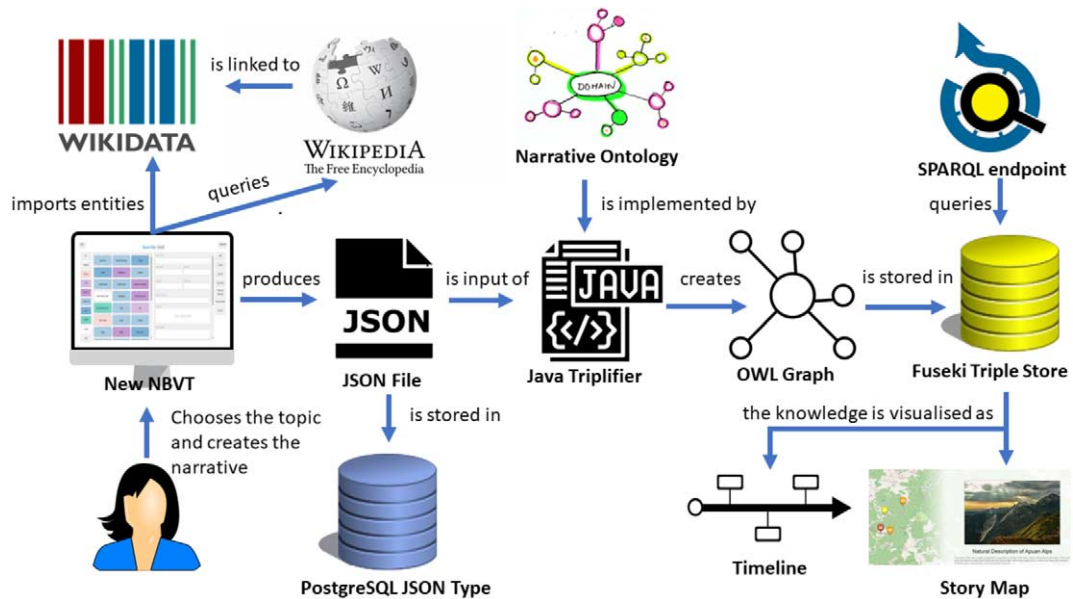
is linked to

WIKIDATA

WIKIPEDIA
The Free Encyclopedia

DOMAIN

Narrative Ontology

SPARQL endpoint

imports entities

queries

is implemented by

queries

produces

JSON

is input of

JAVA

creates

is stored in

New NBVT

JSON File

Java Triplifier

OWL Graph

Fuseki Triple Store

Chooses the topic and creates the narrative

is stored in

the knowledge is visualised as

Natural Description of Apuan Alps

Timeline

PostgreSQL JSON Type

Story Map